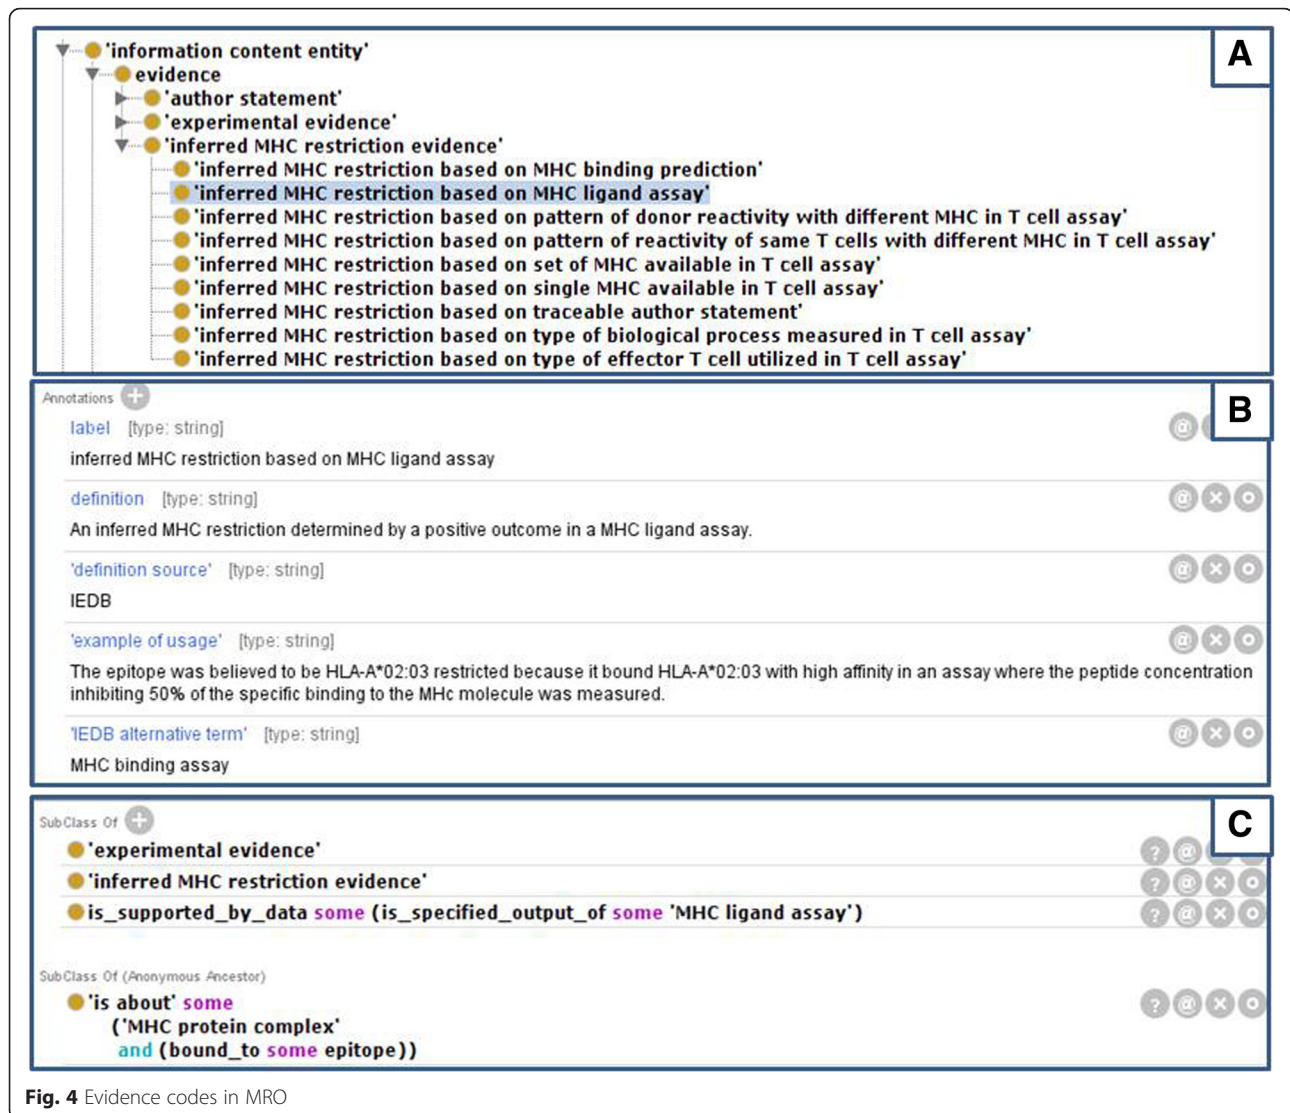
A

'information content entity'
evidence
'author statement'
'experimental evidence'
'inferred MHC restriction evidence'
'inferred MHC restriction based on MHC binding prediction'
'inferred MHC restriction based on MHC ligand assay'
'inferred MHC restriction based on pattern of donor reactivity with different MHC in T cell assay'
'inferred MHC restriction based on pattern of reactivity of same T cells with different MHC in T cell assay'
'inferred MHC restriction based on set of MHC available in T cell assay'
'inferred MHC restriction based on single MHC available in T cell assay'
'inferred MHC restriction based on traceable author statement'
'inferred MHC restriction based on type of biological process measured in T cell assay'
'inferred MHC restriction based on type of effector T cell utilized in T cell assay'

B

Annotations

label [type: string]
inferred MHC restriction based on MHC ligand assay

definition [type: string]
An inferred MHC restriction determined by a positive outcome in a MHC ligand assay.

'definition source' [type: string]
IEDB

'example of usage' [type: string]
The epitope was believed to be HLA-A*02:03 restricted because it bound HLA-A*02:03 with high affinity in an assay where the peptide concentration inhibiting 50% of the specific binding to the MHc molecule was measured.

'IEDB alternative term' [type: string]
MHC binding assay

C

SubClass Of
'experimental evidence'
'inferred MHC restriction evidence'
is_supported_by_data some (is_specified_output_of some 'MHC ligand assay')

SubClass Of (Anonymous Ancestor)
'is about' some
('MHC protein complex'
and (bound_to some epitope))

Fig. 4 Evidence codes in MRO